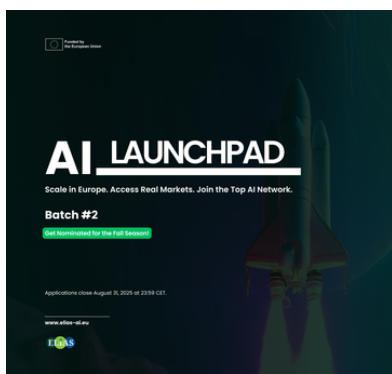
Funded by the European Union

AI LAUNCHPAD

Scale in Europe. Access Real Markets. Join the Top AI Network.

Batch #2

Get Nominated for the Fall Season!

Applications close August 31, 2025 at 23:59 CET.

www.elias-ai.eu

ELIAS